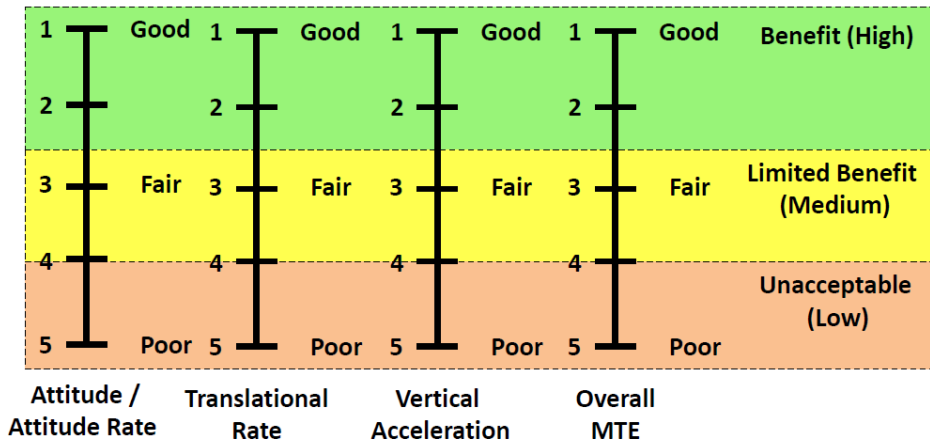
1 Good 1 Good 1 Good 1 Good Benefit (High)

2 2 2 2

3 Fair 3 Fair 3 Fair 3 Fair Limited Benefit (Medium)

4 4 4 4

Unacceptable (Low)

5 Poor 5 Poor 5 Poor 5 Poor

Attitude / Attitude Rate

Translational Rate

Vertical Acceleration

Overall MTE